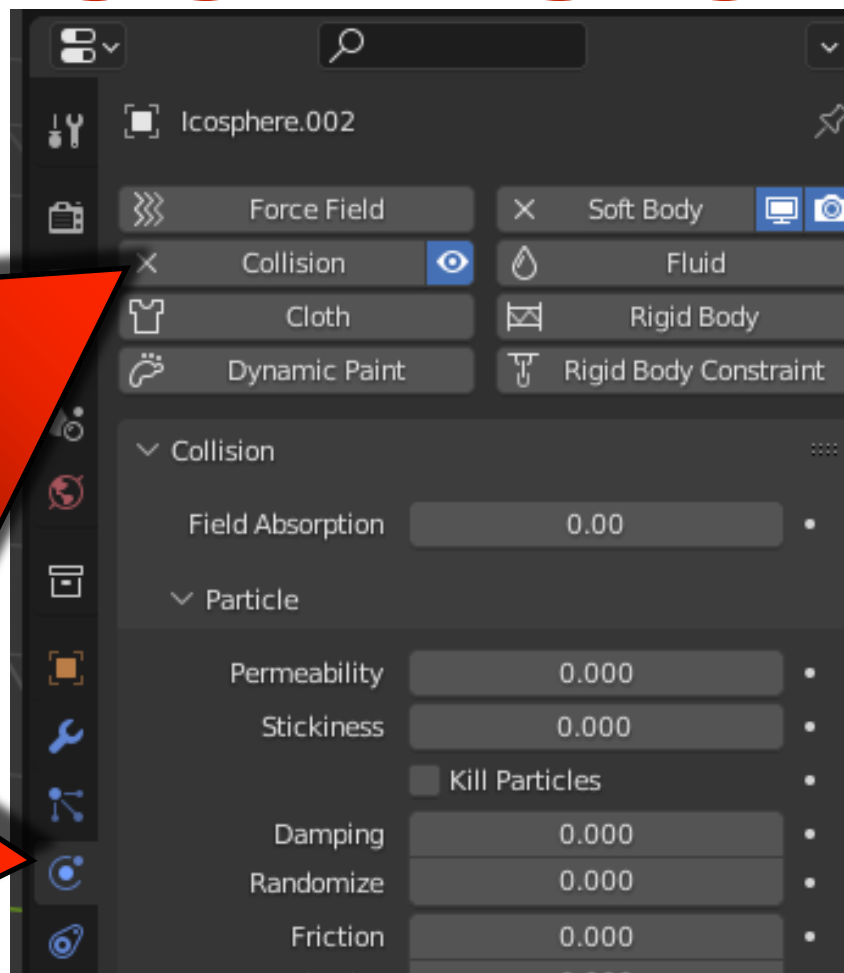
Icosphere.002

Force Field
Soft Body
Collision
Fluid
Cloth
Rigid Body
Dynamic Paint
Rigid Body Constraint

Collision

Field Absorption 0.00

Particle

Permeability 0.000
Stickiness 0.000
Kill Particles
Damping 0.000
Randomize 0.000
Friction 0.000